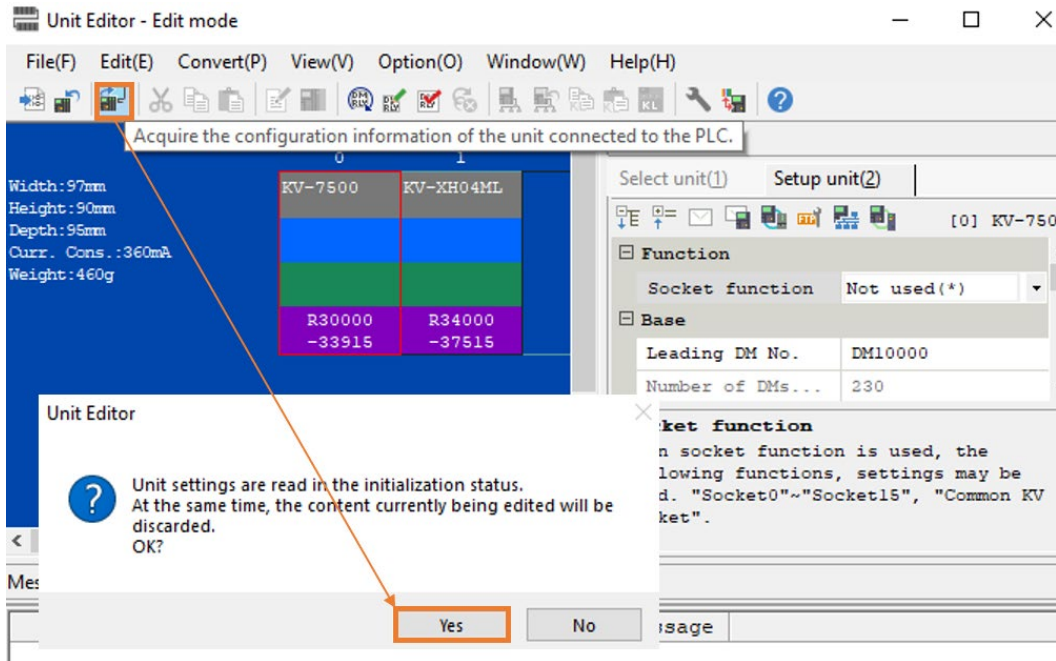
Unit Editor - Edit mode

File(F) Edit(E) Convert(P) View(V) Option(O) Window(W) Help(H)

Acquire the configuration information of the unit connected to the PLC.

0 1

Width:97mm
Height:90mm
Depth:95mm
Curr. Cons.:360mA
Weight:460g

KV-7500 KV-XH04ML

R30000 -33915 R34000 -37515

Select unit(1) Setup unit(2)

[0] KV-750

Function

| Socket function | Not used(*) |
|---|---|

Base

| Leading DM No. | DM10000 |
|---|---|
| Number of DMs... | 230 |

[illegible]ket function
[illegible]n socket function is used, the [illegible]lowing functions, settings may be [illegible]d. "Socket0"~"Socket15", "Common KV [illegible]ket".

Unit Editor

Unit settings are read in the initialization status.
At the same time, the content currently being edited will be discarded.
OK?

Yes No

Mes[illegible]

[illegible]ssage